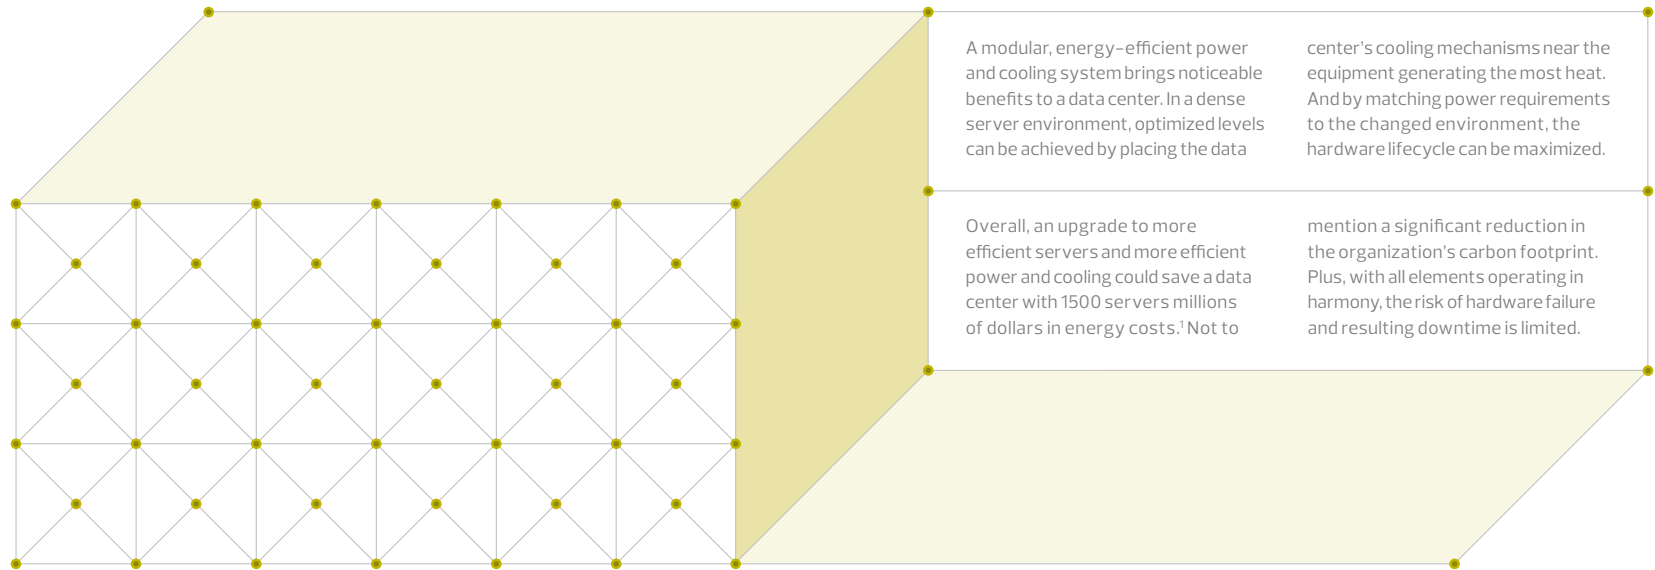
A modular, energy-efficient power and cooling system brings noticeable benefits to a data center. In a dense server environment, optimized levels can be achieved by placing the data center's cooling mechanisms near the equipment generating the most heat. And by matching power requirements to the changed environment, the hardware lifecycle can be maximized.

Overall, an upgrade to more efficient servers and more efficient power and cooling could save a data center with 1500 servers millions of dollars in energy costs.$^1$ Not to mention a significant reduction in the organization's carbon footprint. Plus, with all elements operating in harmony, the risk of hardware failure and resulting downtime is limited.